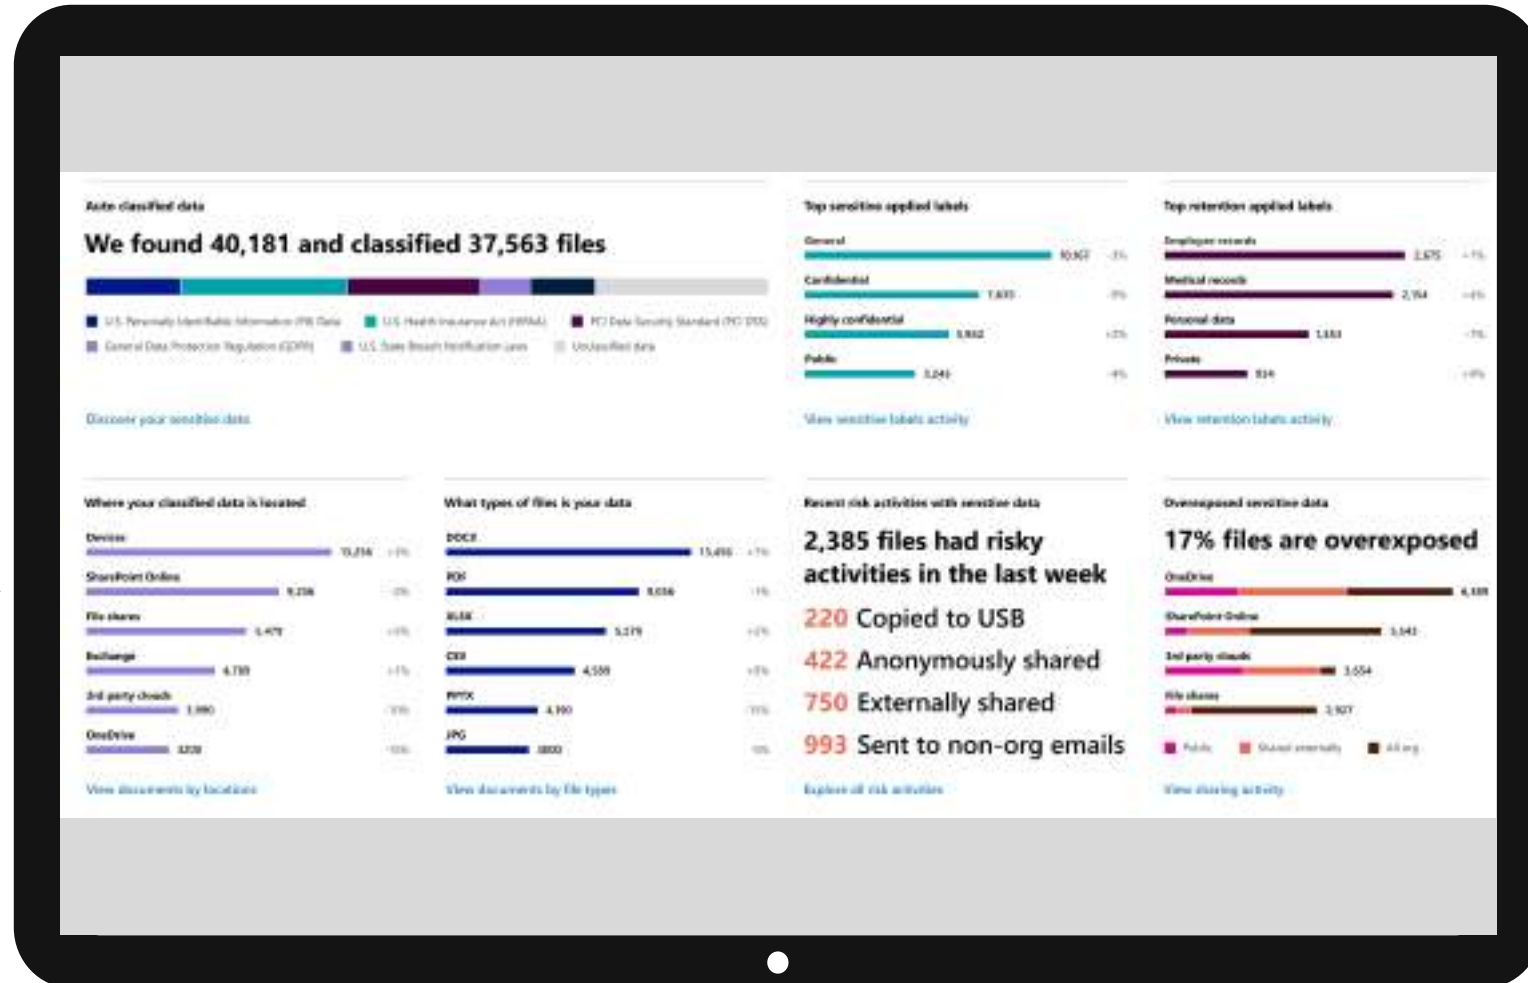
Auto classified data

We found 40,181 and classified 37,563 files

U.S. Personally Identifiable Information (PII) Data
U.S. Health Insurance Act (HIPAA)
PCI Data Security Standard (PCI DSS)
General Data Protection Regulation (GDPR)
U.S. State Breach Notification Laws
Unclassified data

Discover your sensitive data

Top sensitive applied labels

General
10,167
Confidential
7,635
Highly confidential
5,932
Public
3,241

View sensitive labels activity

Top retention applied labels

Employee records
2,675
Medical records
2,154
Personal data
1,153
Private
514

View retention labels activity

Where your classified data is located

Devices
13,214
SharePoint Online
9,236
File shares
5,479
Exchange
4,739
3rd party clouds
3,980
OneDrive
3239

View documents by locations

What types of files is your data

DOCX
15,456
PDF
9,656
XLSX
5,279
CSV
4,539
PPTX
4,390
JPG
3800

View documents by file types

Recent risk activities with sensitive data

2,385 files had risky activities in the last week

220 Copied to USB
422 Anonymously shared
750 Externally shared
993 Sent to non-org emails

Explore all risk activities

Overexposed sensitive data

17% files are overexposed

OneDrive
4,109
SharePoint Online
3,143
3rd party clouds
1,654
File shares
1,927

Public
Shared externally
All org

View sharing activity